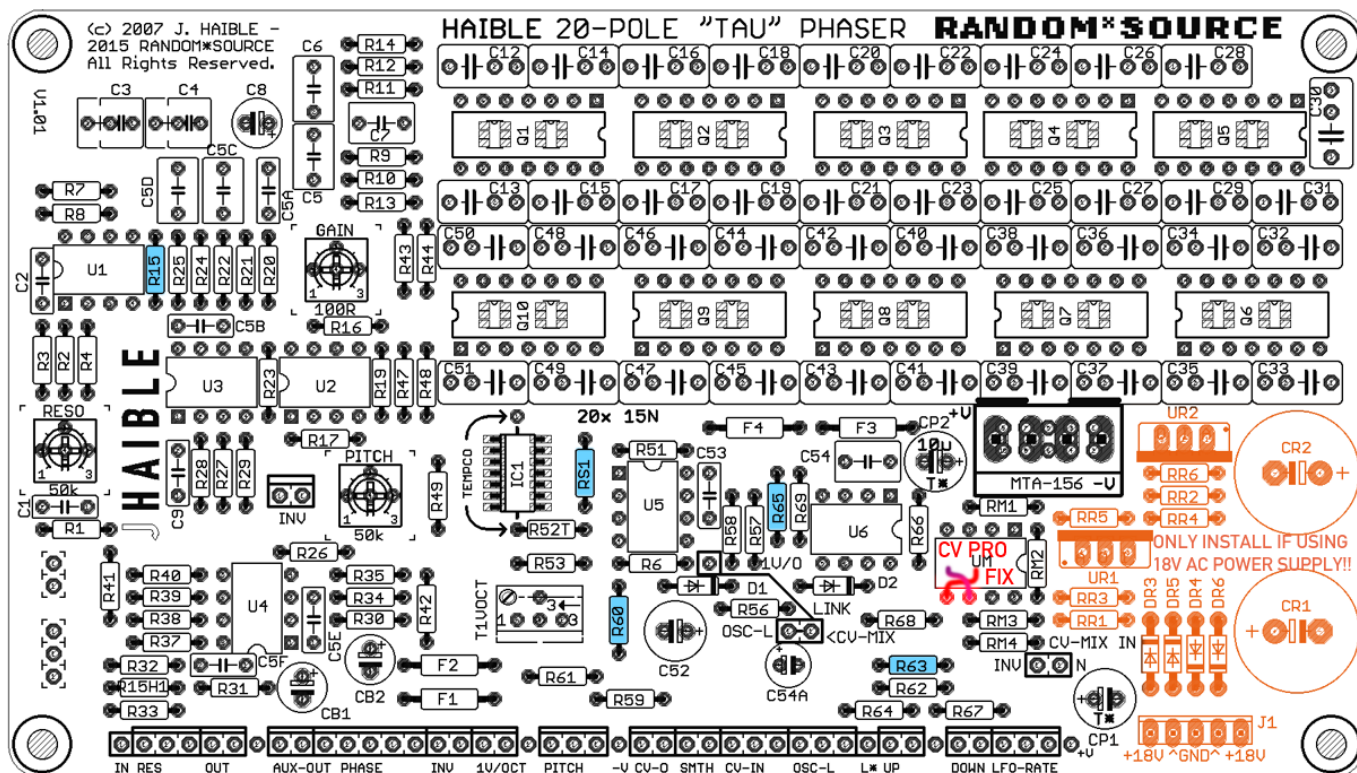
(c) 2007 J. HAIBLE - 2015 RANDOM*SOURCE All Rights Reserved.

HAIBLE 20-POLE "TAU" PHASER RANDOM*SOURCE

V1.01

C3 C4 C8 C6 R14 R12 R11 C7 R9 R10 R13 C5 C5C C5D C5A

C12 C14 C16 C18 C20 C22 C24 C26 C28 C30

Q1 Q2 Q3 Q4 Q5

C13 C15 C17 C19 C21 C23 C25 C27 C29 C31

R7 R8 GAIN 100R R43 R44

C50 C48 C46 C44 C42 C40 C38 C36 C34 C32

C2 U1 R15 R25 R24 R22 R21 R20 C5B R16

Q10 Q9 Q8 Q7 Q6

R3 R2 R4 U3 R23 U2 R19 R47 R48

C51 C49 C47 C45 C43 C41 C39 C37 C35 C33

HAIBLE

RESO 50k C4 R1

20x 15N

R17 PITCH 50k C9 R28 R27 R29 INV R49 TEMPCO IC1 R52T RS1

R51 C53 U5 R58 R57 R65 R69 U6 R66 F4 F3 C54 CP2 10u +V MTA-156 -V

UR2 CR2 RR6 RR2 RR4 RR5 RM1

CV PRO UM FIX RM2

ONLY INSTALL IF USING 18V AC POWER SUPPLY!!

R26 R40 R39 R38 R37 R41 U4 R35 R34 R30 R42 C5E R53 T1VOCT R6 1V/O D1 D2 LINK R56 R60 OSC-L <CV-MIX R68 RM3 RM4 CV-MIX IN UR1 RR3 RR1 DR3 DR5 DR4 DR6 CR1

R32 R15H1 R33 R31 C5F CB1 CB2 F2 F1 R61 R59 C52 C54A R63 R62 R64 R67 INV N CP1 J1

IN RES OUT AUX-OUT PHASE INV 1V/OCT PITCH -V CV-O SMTH CV-IN OSC-L L* UP DOWN LFO-RATE +V

+18V ^GND^ +18V